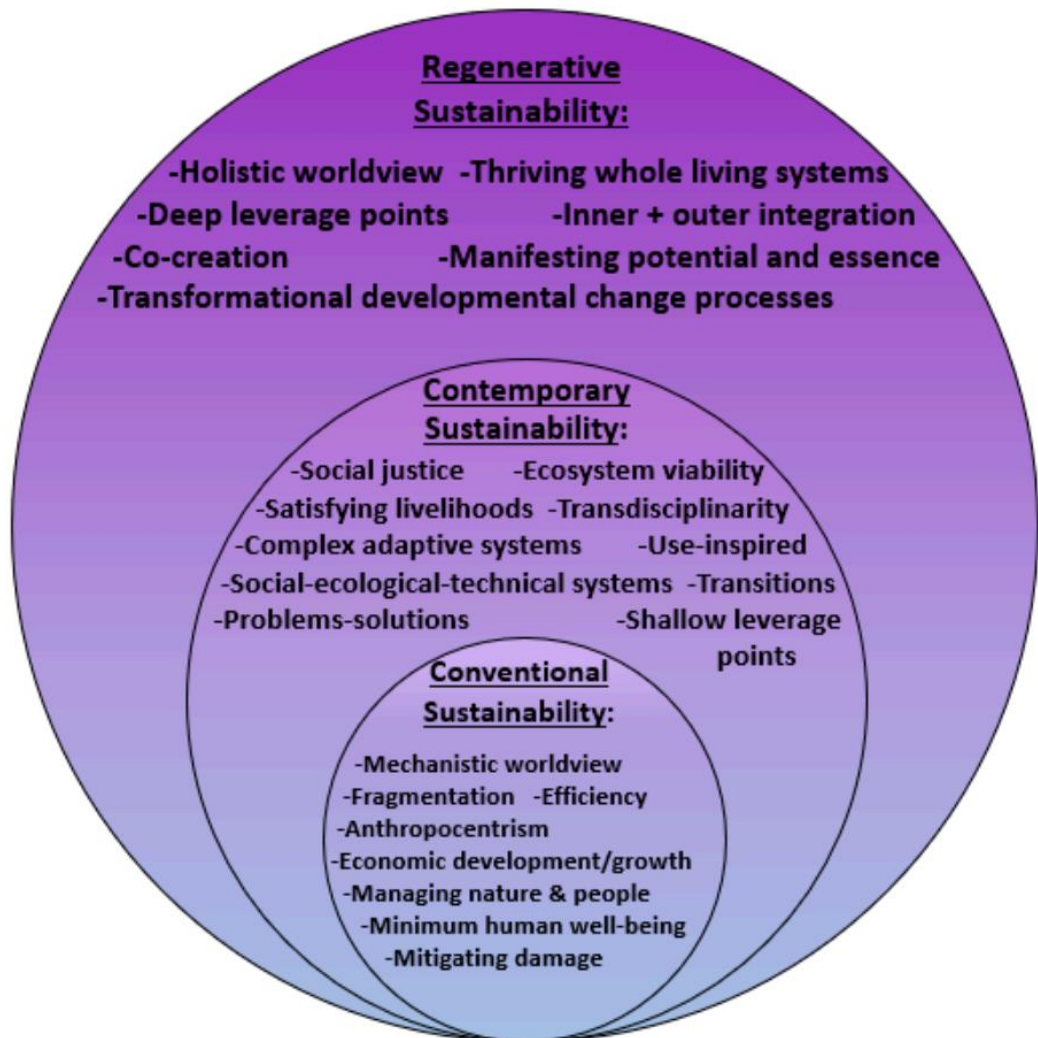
Regenerative Sustainability:

-Holistic worldview -Thriving whole living systems
-Deep leverage points -Inner + outer integration
-Co-creation -Manifesting potential and essence
-Transformational developmental change processes

Contemporary Sustainability:

-Social justice -Ecosystem viability
-Satisfying livelihoods -Transdisciplinarity
-Complex adaptive systems -Use-inspired
-Social-ecological-technical systems -Transitions
-Problems-solutions -Shallow leverage points

Conventional Sustainability:

-Mechanistic worldview
-Fragmentation -Efficiency
-Anthropocentrism
-Economic development/growth
-Managing nature & people
-Minimum human well-being
-Mitigating damage